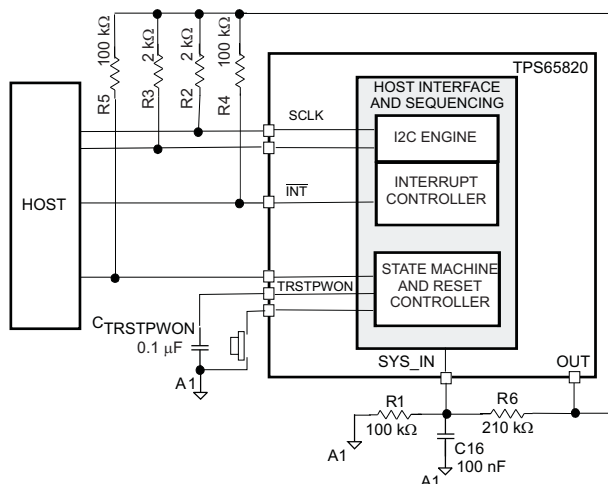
100 kΩ
2 kΩ
2 kΩ
100 kΩ
R5
R3
R2
R4
TPS65820
HOST INTERFACE AND SEQUENCING
SCLK
I2C ENGINE
HOST
$\overline{INT}$
INTERRUPT CONTROLLER
STATE MACHINE AND RESET CONTROLLER
TRSTPWON
$C_{TRSTPWON}$
0.1 µF
A1
SYS_IN
OUT
R1
100 kΩ
R6
210 kΩ
A1
C16
100 nF
A1